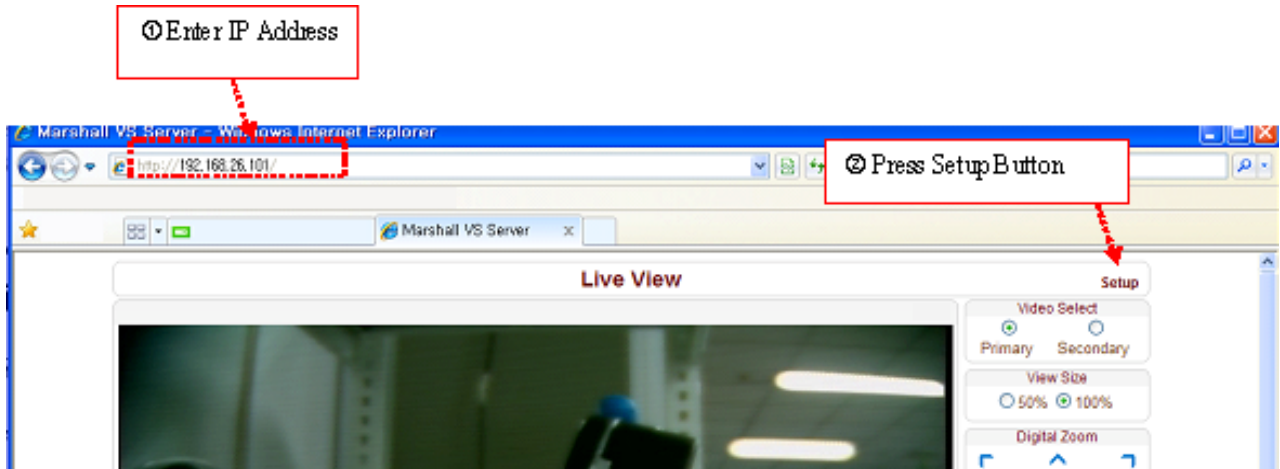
①Enter IP Address

Marshall VS Server - Windows Internet Explorer

http://192.168.26.101/

② Press Setup Button

Marshall VS Server

Live View

Setup

Video Select

Primary

Secondary

View Size

50%

100%

Digital Zoom